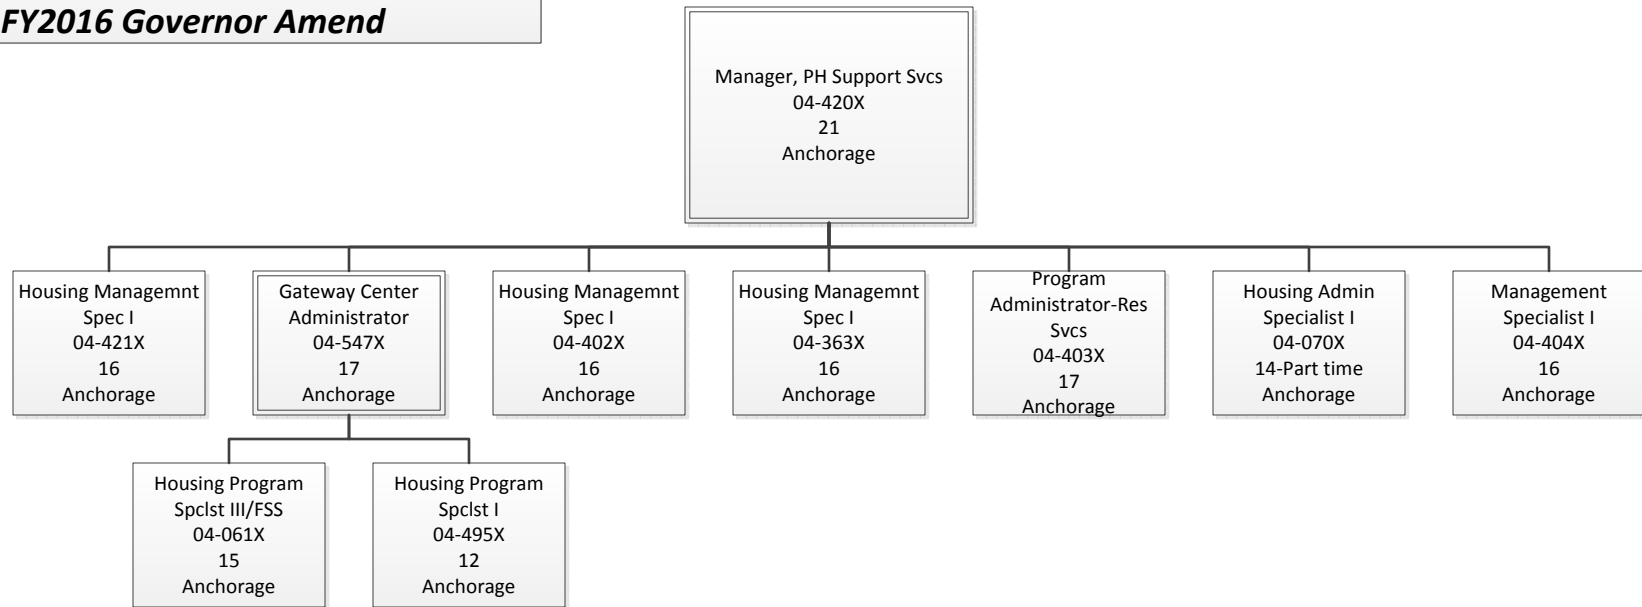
FY2016 Governor Amend

Manager, PH Support Svcs
04-420X
21
Anchorage

Housing Managemnt Spec I
04-421X
16
Anchorage

Gateway Center Administrator
04-547X
17
Anchorage

Housing Managemnt Spec I
04-402X
16
Anchorage

Housing Managemnt Spec I
04-363X
16
Anchorage

Program Administrator-Res Svcs
04-403X
17
Anchorage

Housing Admin Specialist I
04-070X
14-Part time
Anchorage

Management Specialist I
04-404X
16
Anchorage

Housing Program Spclst III/FSS
04-061X
15
Anchorage

Housing Program Spclst I
04-495X
12
Anchorage